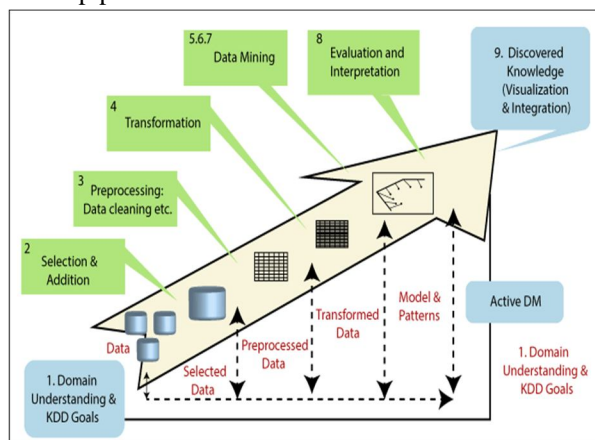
5.6.7
Data Mining

8
Evaluation and Interpretation

9. Discovered Knowledge (Visualization & Integration)

4
Transformation

3
Preprocessing: Data cleaning etc.

2
Selection & Addition

Data

Selected Data

Preprocessed Data

Transformed Data

Model & Patterns

Active DM

1. Domain Understanding & KDD Goals

1. Domain Understanding & KDD Goals